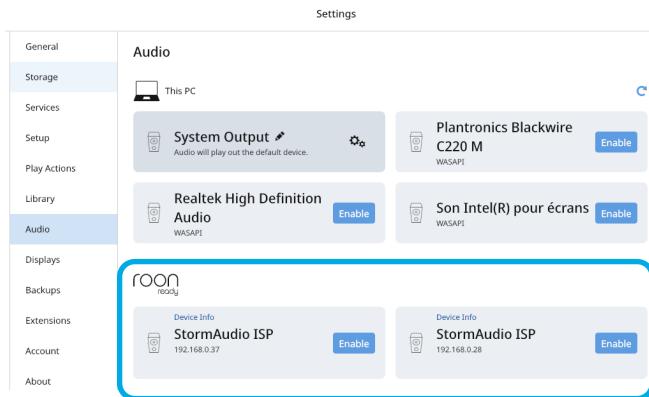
Settings

General
Storage
Services
Setup
Play Actions
Library
Audio
Displays
Backups
Extensions
Account
About

Audio

This PC

System Output
Audio will play out the default device.

Plantronics Blackwire C220 M
WASAPI
Enable

Realtek High Definition Audio
WASAPI
Enable

Son Intel(R) pour écrans
WASAPI
Enable

roon ready

Device Info
StormAudio ISP
192.168.0.37
Enable

Device Info
StormAudio ISP
192.168.0.28
Enable